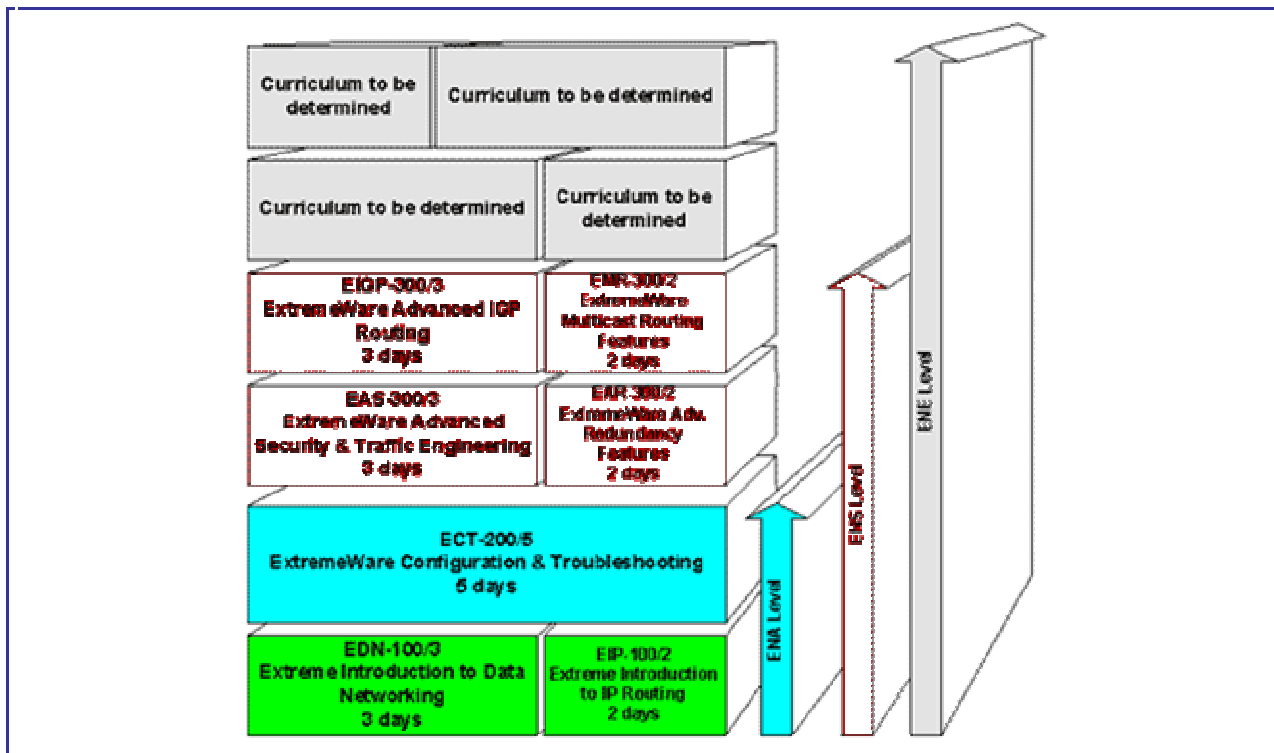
Curriculum to be determined

Curriculum to be determined

Curriculum to be determined

Curriculum to be determined

EIGP-300/3
ExtremeWare Advanced IGP Routing
3 days

EMR-300/2
ExtremeWare Multicast Routing Features
2 days

EAS-300/3
ExtremeWare Advanced Security & Traffic Engineering
3 days

EAR-300/2
ExtremeWare Adv. Redundancy Features
2 days

ECT-200/5
ExtremeWare Configuration & Troubleshooting
5 days

EDN-100/3
Extreme Introduction to Data Networking
3 days

EIP-100/2
Extreme Introduction to IP Routing
2 days

ENA Level

ENS Level

ENE Level